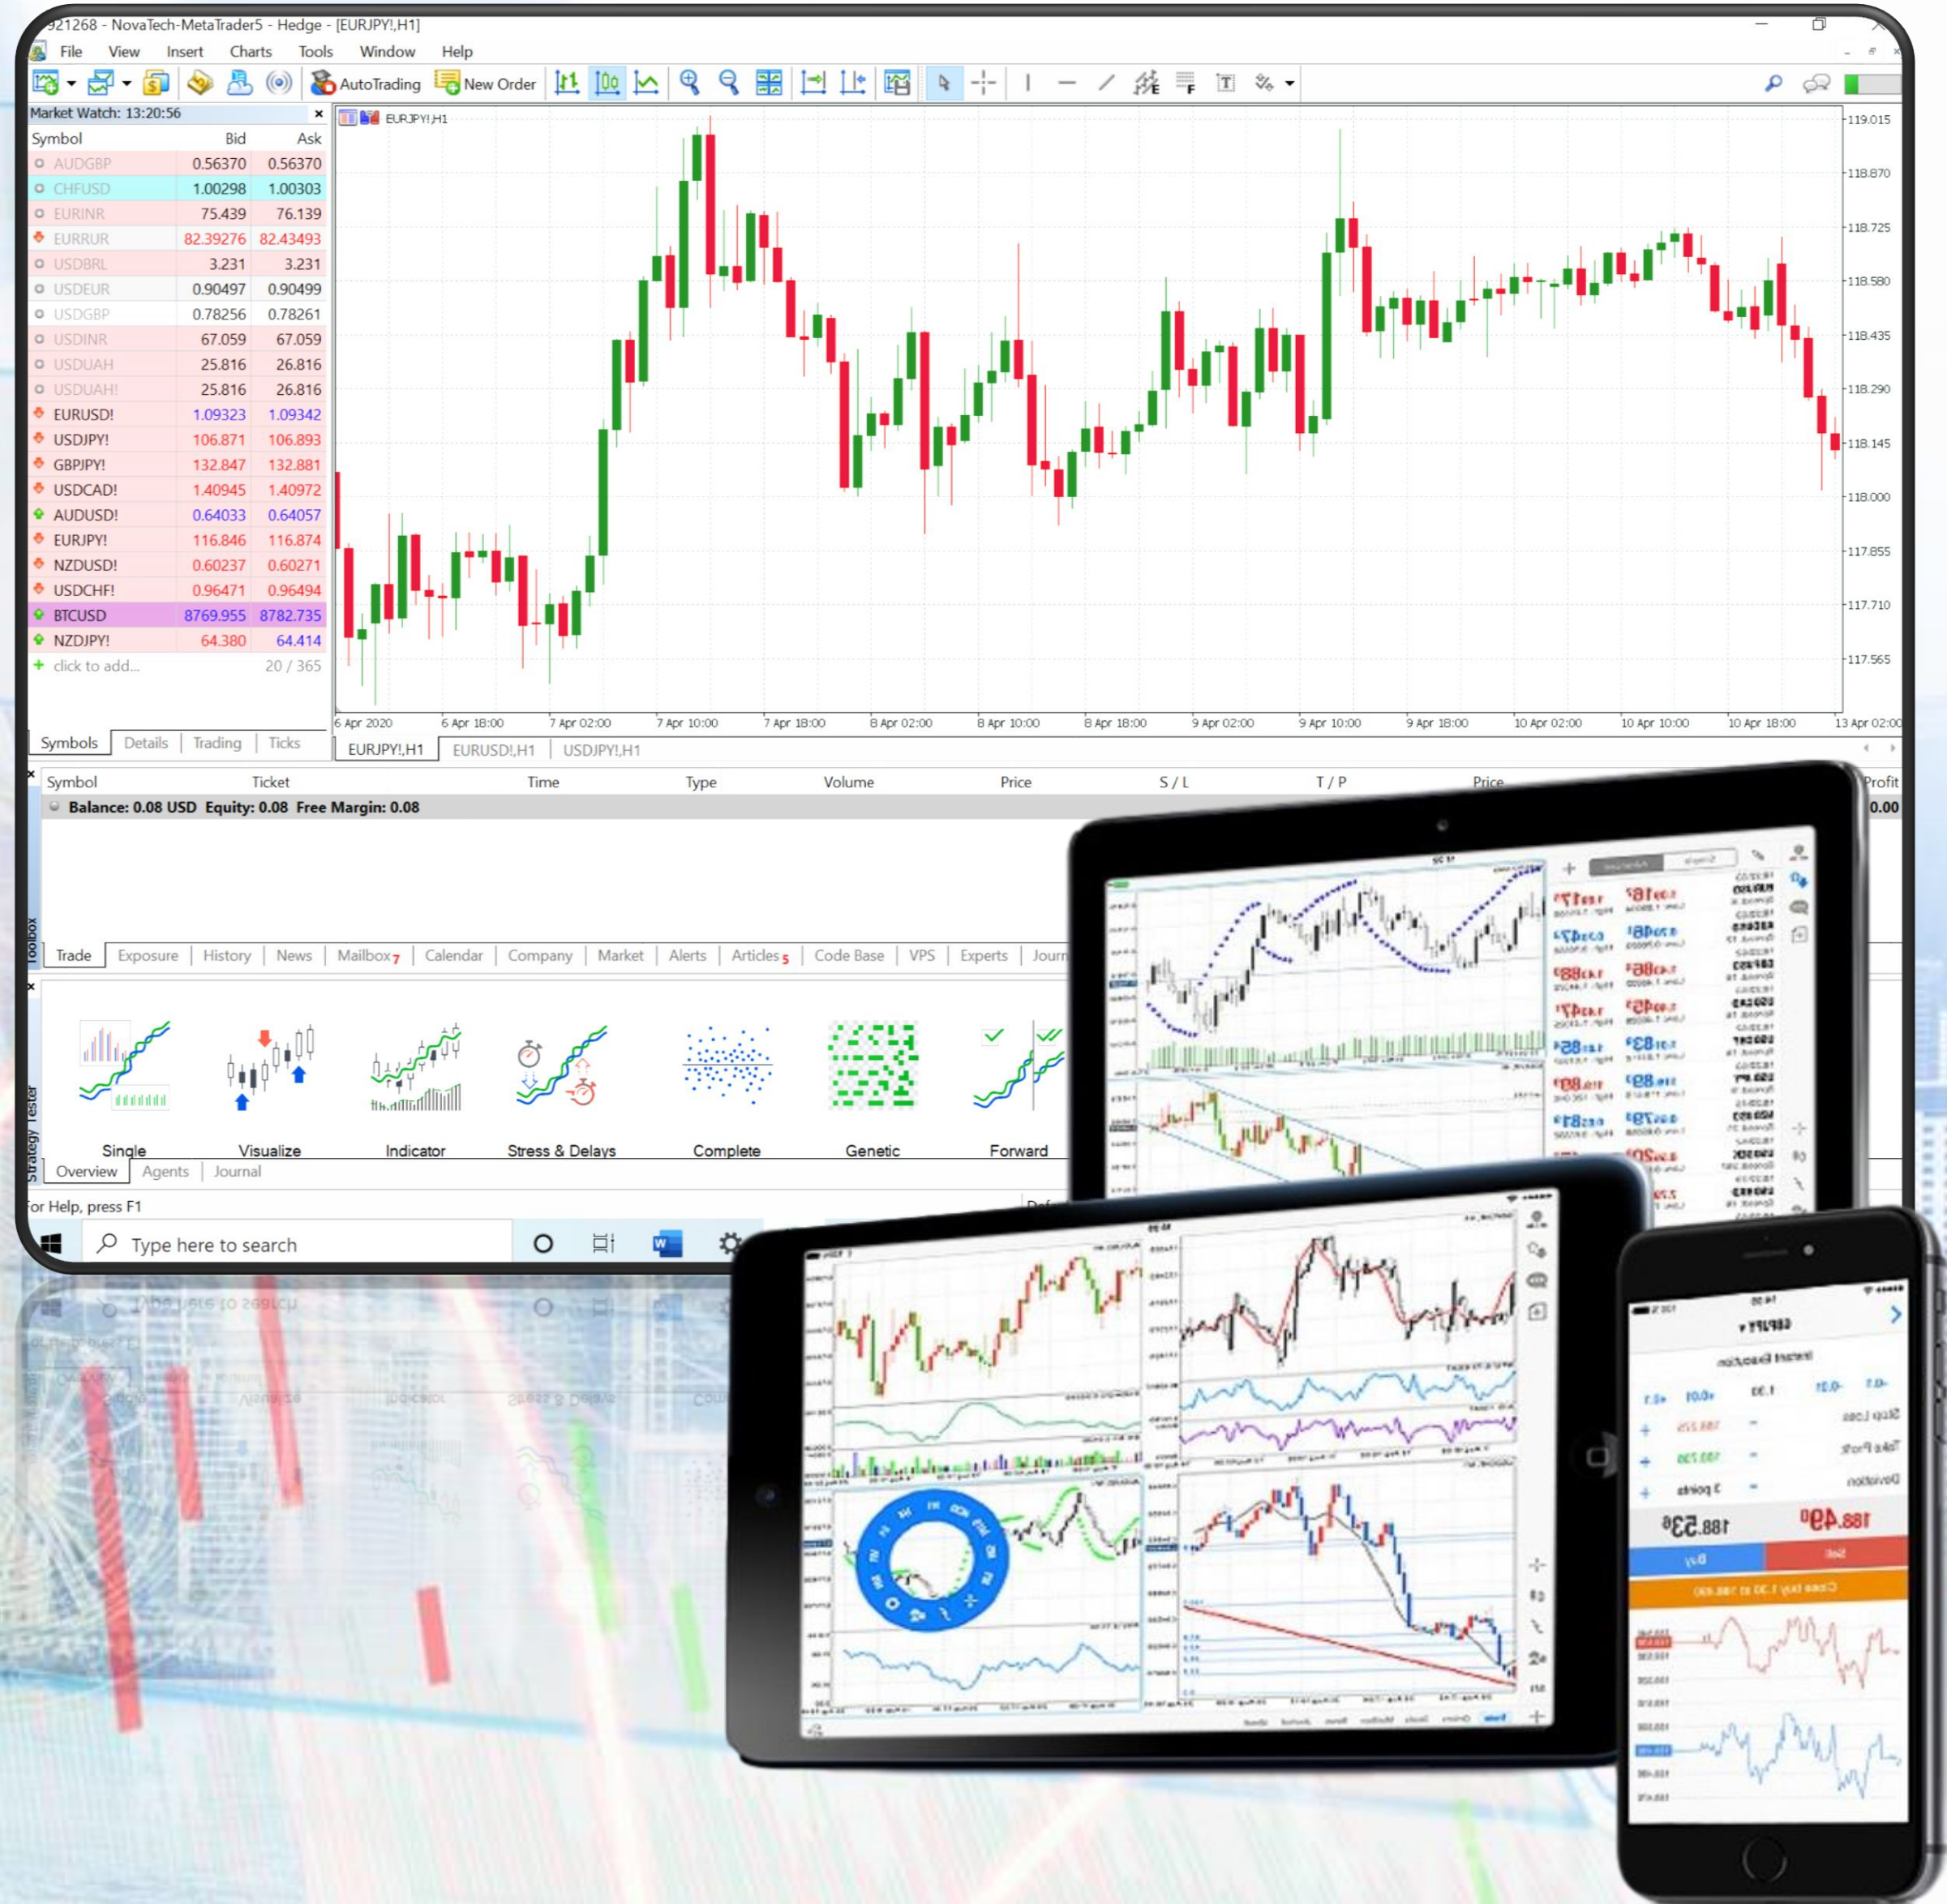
921268 - NovaTech-MetaTrader5 - Hedge - [EURJPY!,H1]

File View Insert Charts Tools Window Help

AutoTrading New Order

Market Watch: 13:20:56

| Symbol | Bid | Ask |
|---|---|---|
| AUDGBP | 0.56370 | 0.56370 |
| CHFUSD | 1.00298 | 1.00303 |
| EURINR | 75.439 | 76.139 |
| EURRUR | 82.39276 | 82.43493 |
| USDBRL | 3.231 | 3.231 |
| USDEUR | 0.90497 | 0.90499 |
| USDGBP | 0.78256 | 0.78261 |
| USDINR | 67.059 | 67.059 |
| USDUAH | 25.816 | 26.816 |
| USDUAH! | 25.816 | 26.816 |
| EURUSD! | 1.09323 | 1.09342 |
| USDJPY! | 106.871 | 106.893 |
| GBPJPY! | 132.847 | 132.881 |
| USDCAD! | 1.40945 | 1.40972 |
| AUDUSD! | 0.64033 | 0.64057 |
| EURJPY! | 116.846 | 116.874 |
| NZDUSD! | 0.60237 | 0.60271 |
| USDCHF! | 0.96471 | 0.96494 |
| BTCUSD | 8769.955 | 8782.735 |
| NZDJPY! | 64.380 | 64.414 |
| click to add... | | 20 / 365 |

Symbols Details Trading Ticks

EURJPY!,H1

119.015 118.870 118.725 118.580 118.435 118.290 118.145 118.000 117.855 117.710 117.565

6 Apr 2020 6 Apr 18:00 7 Apr 02:00 7 Apr 10:00 7 Apr 18:00 8 Apr 02:00 8 Apr 10:00 8 Apr 18:00 9 Apr 02:00 9 Apr 10:00 9 Apr 18:00 10 Apr 02:00 10 Apr 10:00 10 Apr 18:00 13 Apr 02:00

EURJPY!,H1 EURUSD!,H1 USDJPY!,H1

Symbol Ticket Time Type Volume Price S / L T / P Price Profit

Balance: 0.08 USD Equity: 0.08 Free Margin: 0.08 0.00

Toolbox

Trade Exposure History News Mailbox 7 Calendar Company Market Alerts Articles 5 Code Base VPS Experts Journ

Strategy Tester

Single Visualize Indicator Stress & Delays Complete Genetic Forward

Overview Agents Journal

For Help, press F1

Type here to search